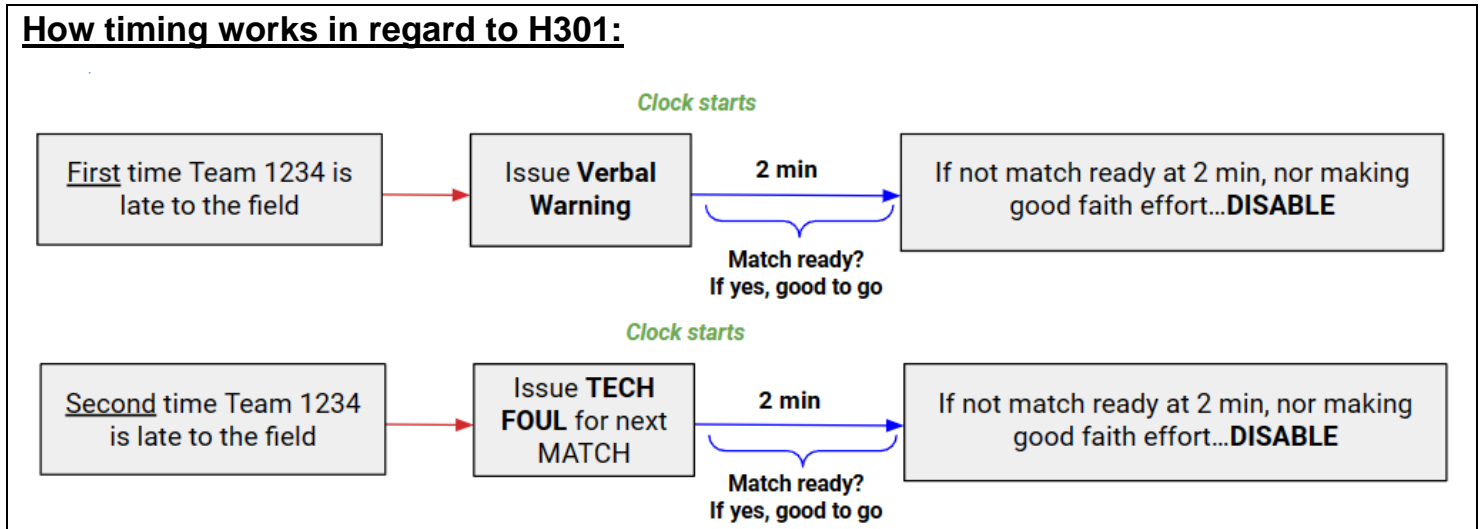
How timing works in regard to H301:

Clock starts

First time Team 1234 is late to the field

Issue Verbal Warning

2 min

If not match ready at 2 min, nor making good faith effort…DISABLE

Match ready? If yes, good to go

Clock starts

Second time Team 1234 is late to the field

Issue TECH FOUL for next MATCH

2 min

If not match ready at 2 min, nor making good faith effort…DISABLE

Match ready? If yes, good to go